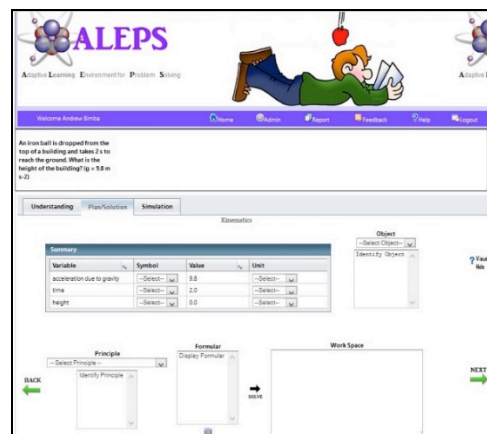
ALEPS
Adaptive Learning Environment for Problem Solving

Adaptive L

Welcome Andrew Bimba

Home
Admin
Report
Feedback
Help
Logout

An iron ball is dropped from the top of a building and takes 2 s to reach the ground. What is the height of the building? (g = 9.8 m s-2)

Understanding
Plan/Solution
Simulation

Kinematics

Summary

| Variable | Symbol | Value | Unit |
|---|---|---|---|
| acceleration due to gravity | --Select-- | 9.8 | --Select-- |
| time | --Select-- | 2.0 | --Select-- |
| height | --Select-- | 0.0 | --Select-- |

Object
--Select Object--
Identify Object

?Fau His

Principle
-- Select Principle --
Identify Principle

Formular
Display Formular

SOLVE

Work Space

BACK

NEXT